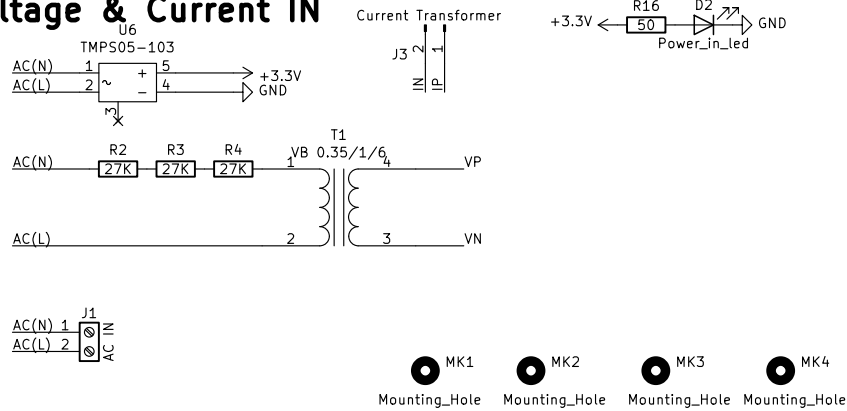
ltage & Current IN

U6
TMPS05-103
AC(N) 1 ~ + 5 +3.3V
AC(L) 2 ~ − 4 GND
3

Current Transformer
J3 2 1
IN IP

+3.3V R16 50 D2 GND
Power_in_led

T1
0.35/1/6
AC(N) R2 27K R3 27K R4 27K VB 1 4 VP
AC(L) 2 3 VN

J1
AC(N) 1
AC(L) 2
AC IN

MK1 Mounting_Hole
MK2 Mounting_Hole
MK3 Mounting_Hole
MK4 Mounting_Hole